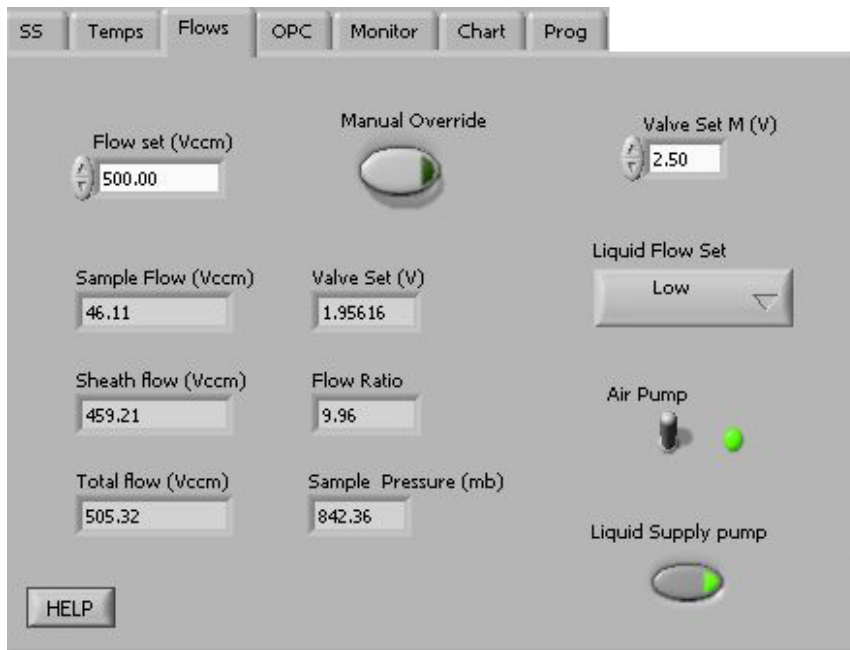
SS Temps Flows OPC Monitor Chart Prog

Flow set (Vccm)
500.00

Manual Override

Valve Set M (V)
2.50

Liquid Flow Set
Low

Sample Flow (Vccm)
46.11

Valve Set (V)
1.95616

Sheath flow (Vccm)
459.21

Flow Ratio
9.96

Air Pump

Total flow (Vccm)
505.32

Sample Pressure (mb)
842.36

Liquid Supply pump

HELP